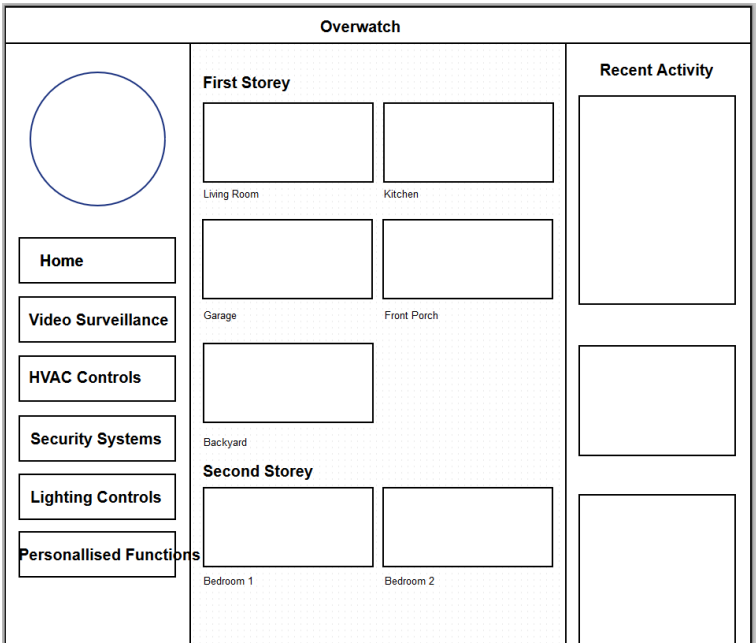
Overwatch

Home

Video Surveillance

HVAC Controls

Security Systems

Lighting Controls

Personalised Functions

First Storey

Living Room

Kitchen

Garage

Front Porch

Backyard

Second Storey

Bedroom 1

Bedroom 2

Recent Activity